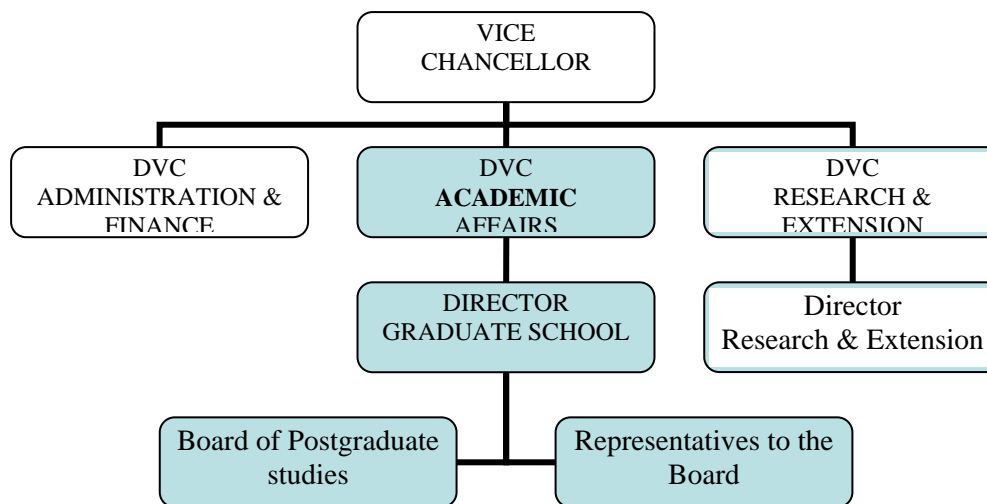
VICE CHANCELLOR

DVC ADMINISTRATION & FINANCE

DVC ACADEMIC AFFAIRS

DVC RESEARCH & EXTENSION

DIRECTOR GRADUATE SCHOOL

Director Research & Extension

Board of Postgraduate studies

Representatives to the Board